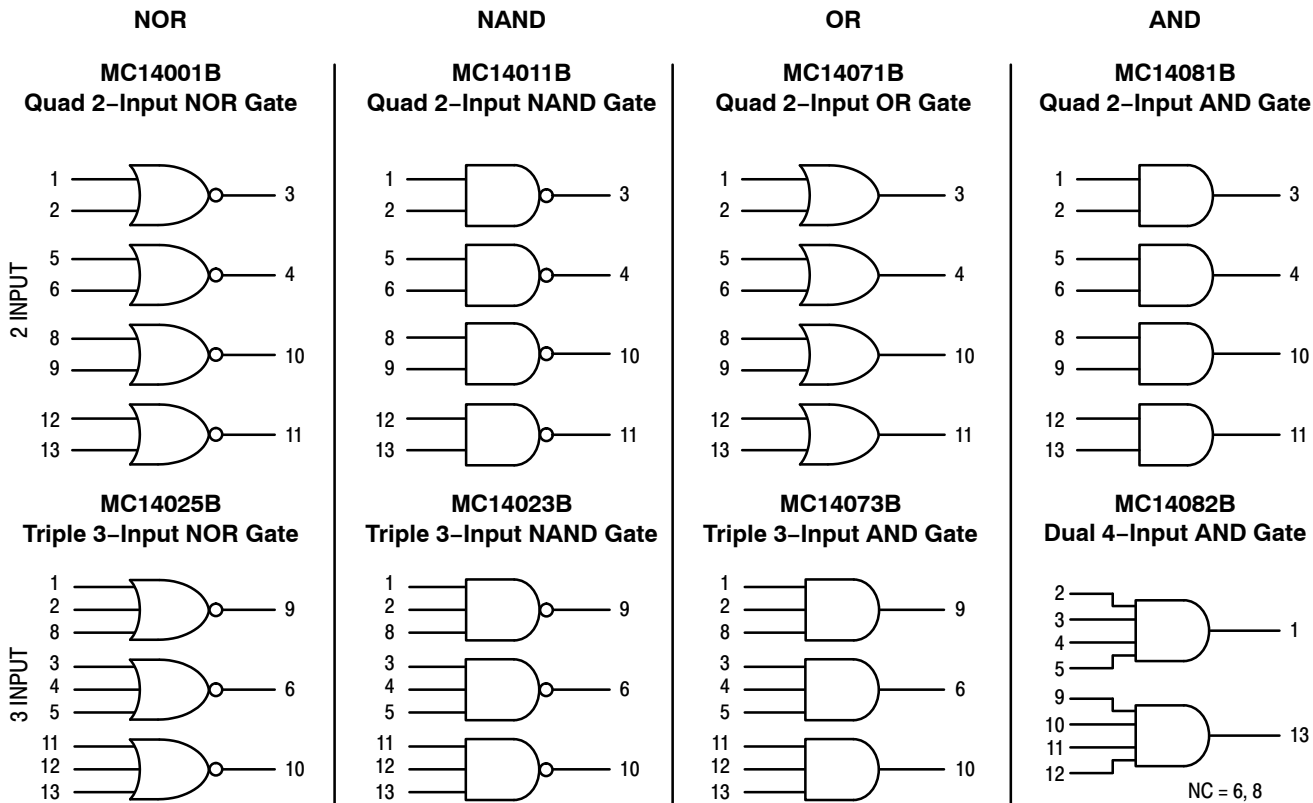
NOR

MC14001B
Quad 2−Input NOR Gate

1
2
3
5
6
4
8
9
10
12
13
11

2 INPUT

MC14025B
Triple 3−Input NOR Gate

1
2
8
9
3
4
5
6
11
12
13
10

3 INPUT

NAND

MC14011B
Quad 2−Input NAND Gate

1
2
3
5
6
4
8
9
10
12
13
11

MC14023B
Triple 3−Input NAND Gate

1
2
8
9
3
4
5
6
11
12
13
10

OR

MC14071B
Quad 2−Input OR Gate

1
2
3
5
6
4
8
9
10
12
13
11

MC14073B
Triple 3−Input AND Gate

1
2
8
9
3
4
5
6
11
12
13
10

AND

MC14081B
Quad 2−Input AND Gate

1
2
3
5
6
4
8
9
10
12
13
11

MC14082B
Dual 4−Input AND Gate

2
3
4
5
1
9
10
11
12
13

NC = 6, 8